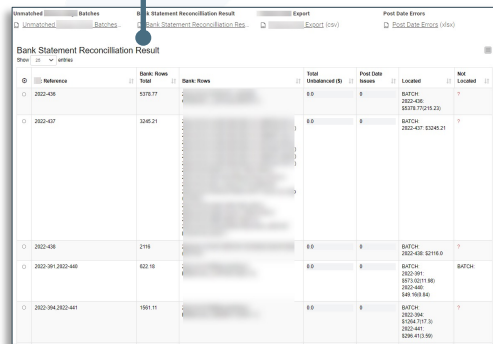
Unmatched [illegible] Batches | Bank Statement Reconcilliation Result | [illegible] Export | Post Date Errors

Unmatched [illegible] Batches | Bank Statement Reconcilliation Res... | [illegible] Export (csv) | Post Date Errors (xlsx)

Bank Statement Reconcilliation Result

Show 25 entries

| | Reference | Bank: Rows Total | Bank: Rows | Total Unbalanced ($) | Post Date Issues | Located | Not Located |
|---|---|---|---|---|---|---|---|
| | 2022-436 | 5378.77 | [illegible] | 0.0 | 0 | BATCH: 2022-436: $5378.77(215.23) | ? |
| | 2022-437 | 3245.21 | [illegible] | 0.0 | 0 | BATCH: 2022-437: $3245.21 | |
| | 2022-438 | 2116 | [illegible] | 0.0 | 0 | BATCH: 2022-438: $2116.0 | ? |
| | 2022-391,2022-440 | 622.18 | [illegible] | 0.0 | 0 | BATCH: 2022-391: $573.02(11.98) 2022-440: $49.16(0.84) | BATCH: |
| | 2022-394,2022-441 | 1561.11 | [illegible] | 0.0 | 0 | BATCH: 2022-394: $1264.7(17.3) 2022-441: $296.41(3.59) | ? |